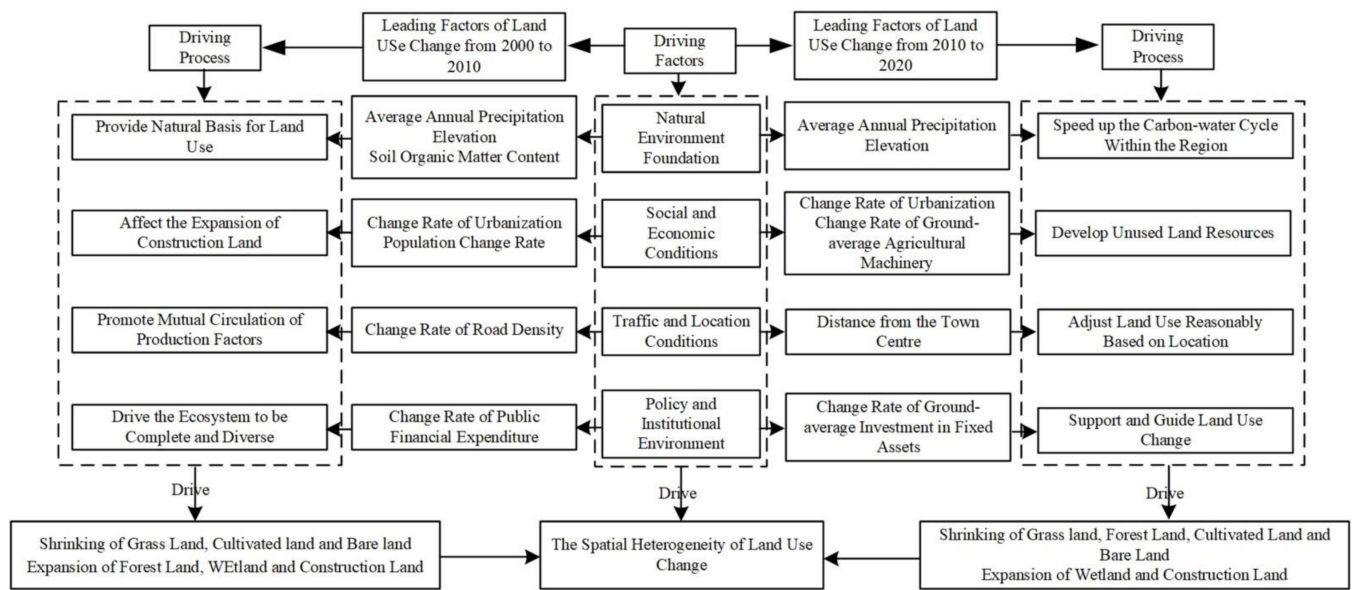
Driving Process

Leading Factors of Land USe Change from 2000 to 2010

Driving Factors

Leading Factors of Land USe Change from 2010 to 2020

Driving Process

Provide Natural Basis for Land Use

Average Annual Precipitation
Elevation
Soil Organic Matter Content

Natural Environment Foundation

Average Annual Precipitation
Elevation

Speed up the Carbon-water Cycle Within the Region

Affect the Expansion of Construction Land

Change Rate of Urbanization
Population Change Rate

Social and Economic Conditions

Change Rate of Urbanization
Change Rate of Ground-average Agricultural Machinery

Develop Unused Land Resources

Promote Mutual Circulation of Production Factors

Change Rate of Road Density

Traffic and Location Conditions

Distance from the Town Centre

Adjust Land Use Reasonably Based on Location

Drive the Ecosystem to be Complete and Diverse

Change Rate of Public Financial Expenditure

Policy and Institutional Environment

Change Rate of Ground-average Investment in Fixed Assets

Support and Guide Land Use Change

Drive

Drive

Drive

Shrinking of Grass Land, Cultivated land and Bare land
Expansion of Forest Land, WEtland and Construction Land

The Spatial Heterogeneity of Land Use Change

Shrinking of Grass land, Forest Land, Cultivated Land and Bare Land
Expansion of Wetland and Construction Land